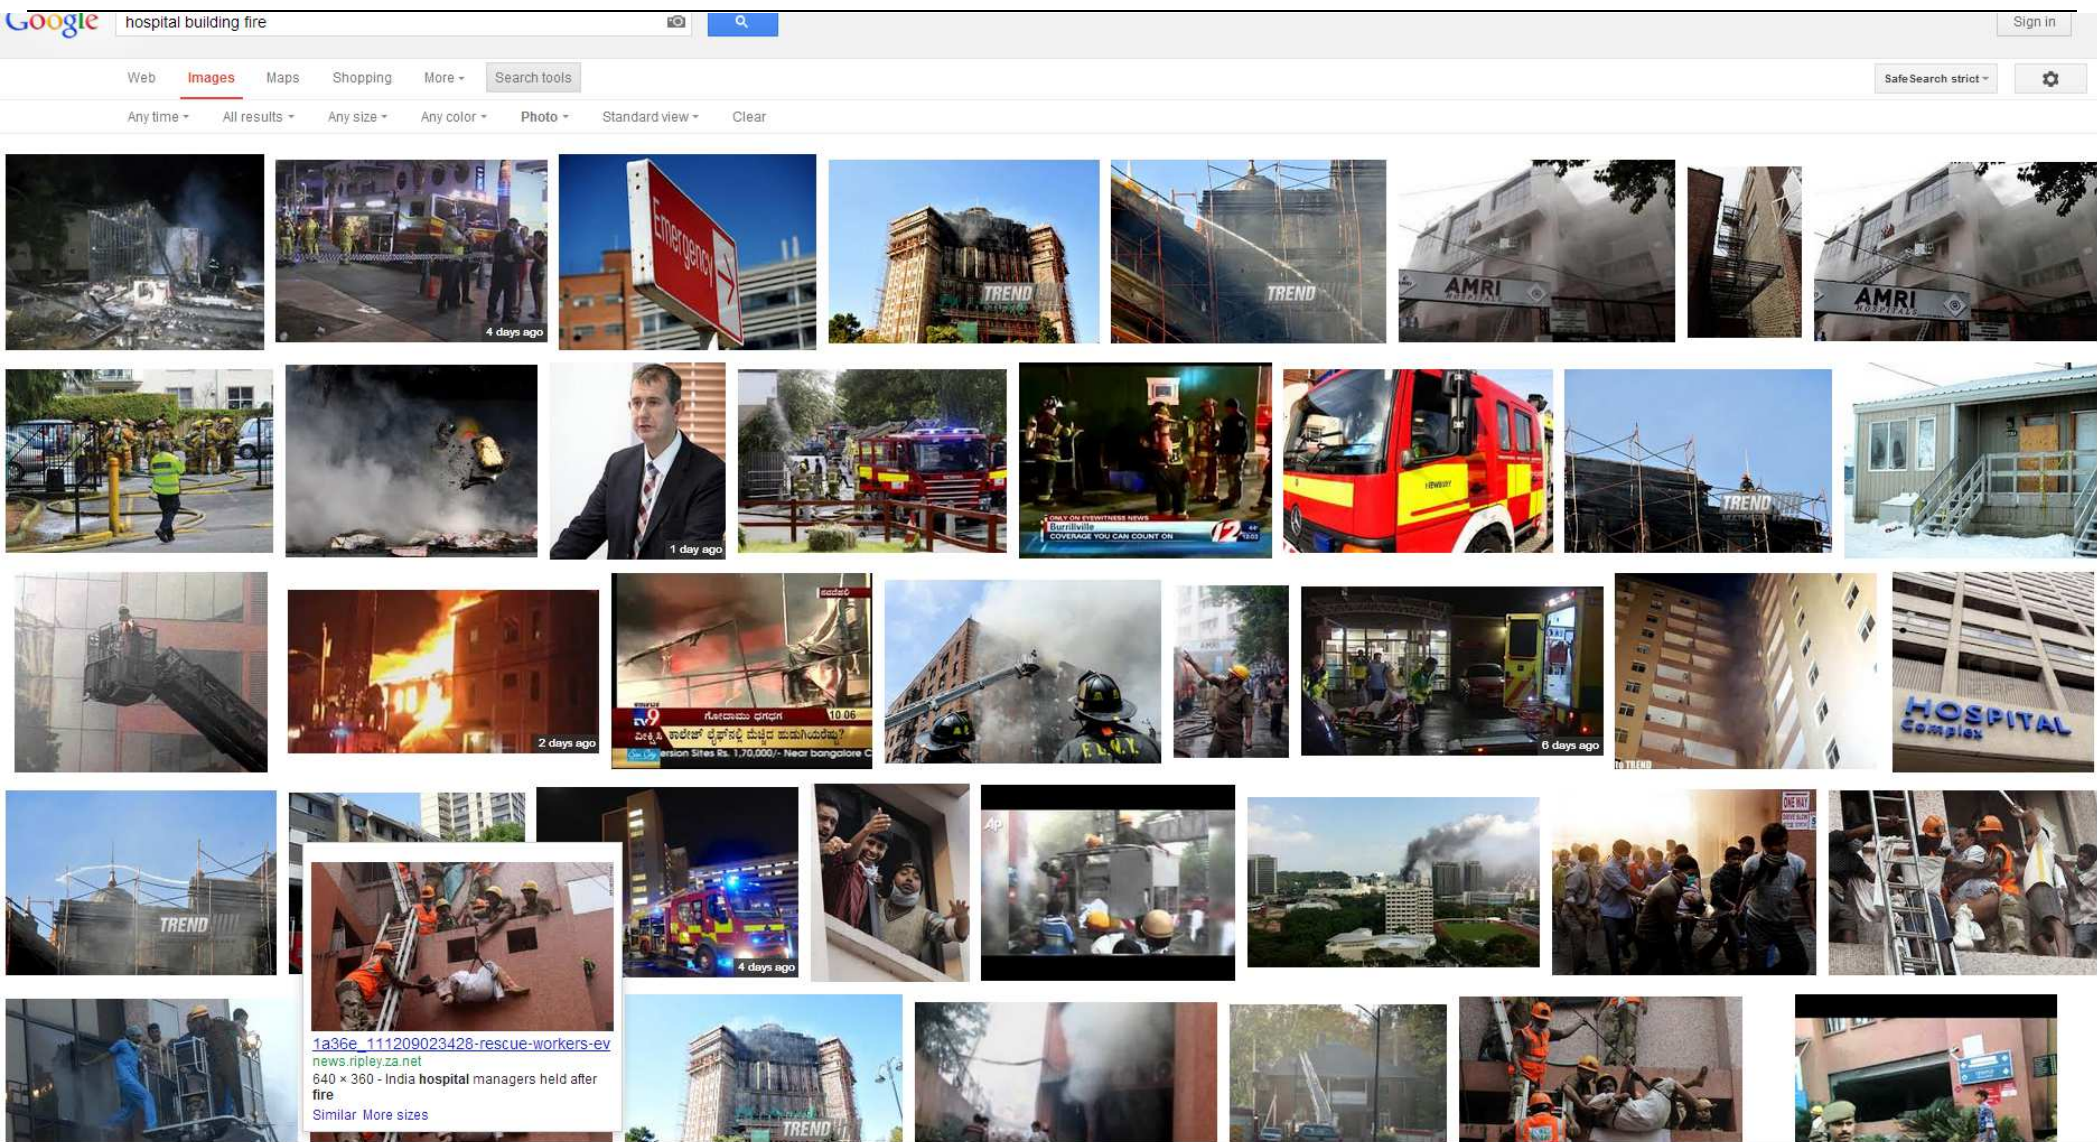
Google hospital building fire

Sign in

Web Images Maps Shopping More Search tools

SafeSearch strict

Any time All results Any size Any color Photo Standard view Clear

4 days ago

Emergency

TREND

TREND

AMRI HOSPITALS

AMRI HOSPITALS

1 day ago

ONLY ON EYEWITNESS NEWS Burrillville COVERAGE YOU CAN COUNT ON 12

TREND

2 days ago

tv9 10:06

F.D.N.Y.

6 days ago

HOSPITAL Complex

TREND

4 days ago

ONE WAY

1a36e_111209023428-rescue-workers-ev
news.ripley.za.net
640 × 360 - India **hospital** managers held after **fire**
Similar More sizes

TREND